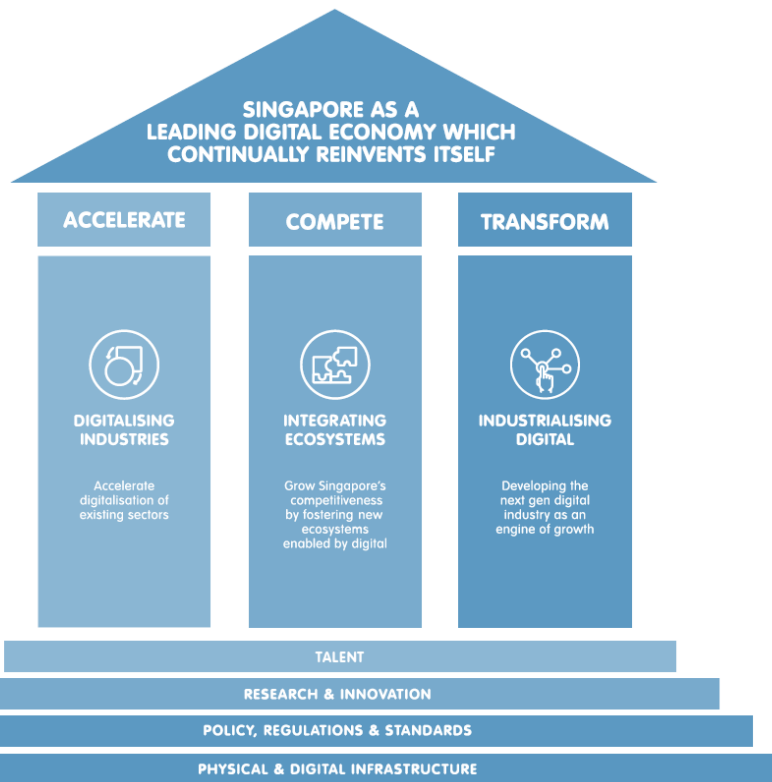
SINGAPORE AS A LEADING DIGITAL ECONOMY WHICH CONTINUALLY REINVENTS ITSELF

ACCELERATE

DIGITALISING INDUSTRIES

Accelerate digitalisation of existing sectors

COMPETE

INTEGRATING ECOSYSTEMS

Grow Singapore's competitiveness by fostering new ecosystems enabled by digital

TRANSFORM

INDUSTRIALISING DIGITAL

Developing the next gen digital industry as an engine of growth

TALENT

RESEARCH & INNOVATION

POLICY, REGULATIONS & STANDARDS

PHYSICAL & DIGITAL INFRASTRUCTURE